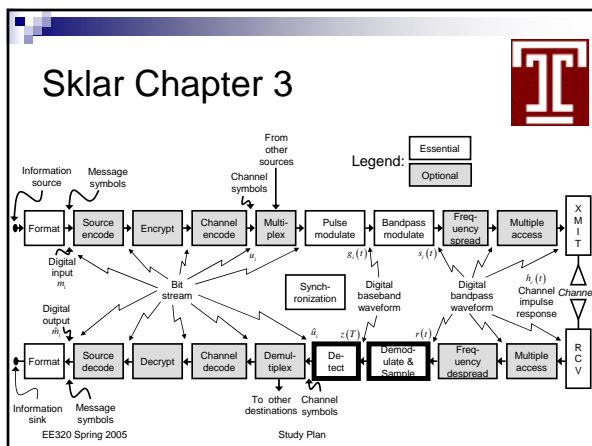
Sklar Chapter 3

Legend: Essential Optional

Information source

Message symbols

Format

Source encode

Encrypt

Channel encode

Channel symbols

From other sources

Multi-plex

Pulse modulate

Bandpass modulate

Frequency spread

Multiple access

X M I T

Digital input $m_i$

Bit stream

$u_i$

$g_i(t)$

$s_i(t)$

Synch-ronization

Digital baseband waveform

Digital bandpass waveform

$h_c(t)$ Channel impulse response

Channel

Digital output $\hat{m}_i$

$\hat{u}_i$

$z(T)$

$r(t)$

Format

Source decode

Decrypt

Channel decode

Demul-tiplex

De-tect

Demod-ulate & Sample

Freq-uency despread

Multiple access

R C V

Information sink

Message symbols

To other destinations

Channel symbols

EE320 Spring 2005

Study Plan